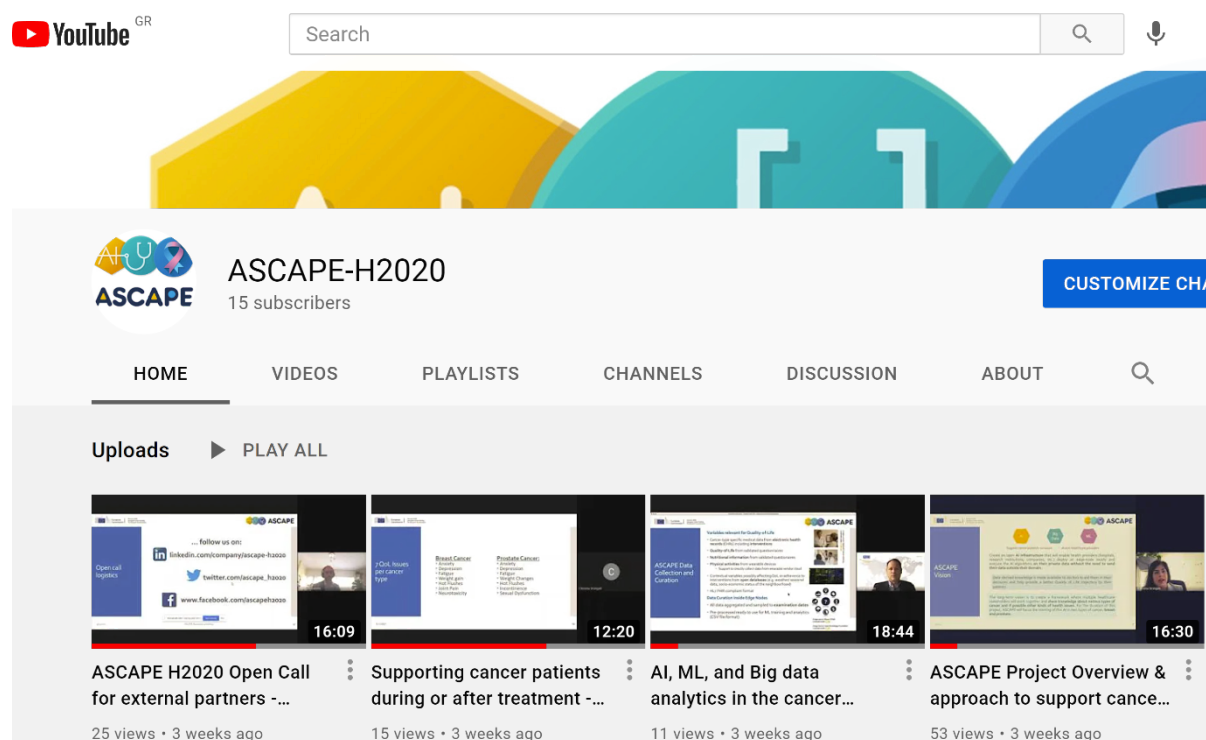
YouTube GR

Search

ASCAPE

ASCAPE-H2020
15 subscribers

CUSTOMIZE CHA

HOME VIDEOS PLAYLISTS CHANNELS DISCUSSION ABOUT

Uploads PLAY ALL

Open call logistics
... follow us on:
linkedin.com/company/ascape-h2020
twitter.com/ascape_h2020
www.facebook.com/ascapeh2020
16:09
ASCAPE H2020 Open Call for external partners -...
25 views • 3 weeks ago

7 QoL Issues per cancer type
Breast Cancer
Prostate Cancer
12:20
Supporting cancer patients during or after treatment -...
15 views • 3 weeks ago

ASCAPE Data Collection and Curation
18:44
AI, ML, and Big data analytics in the cancer...
11 views • 3 weeks ago

ASCAPE Vision
16:30
ASCAPE Project Overview & approach to support cance...
53 views • 3 weeks ago